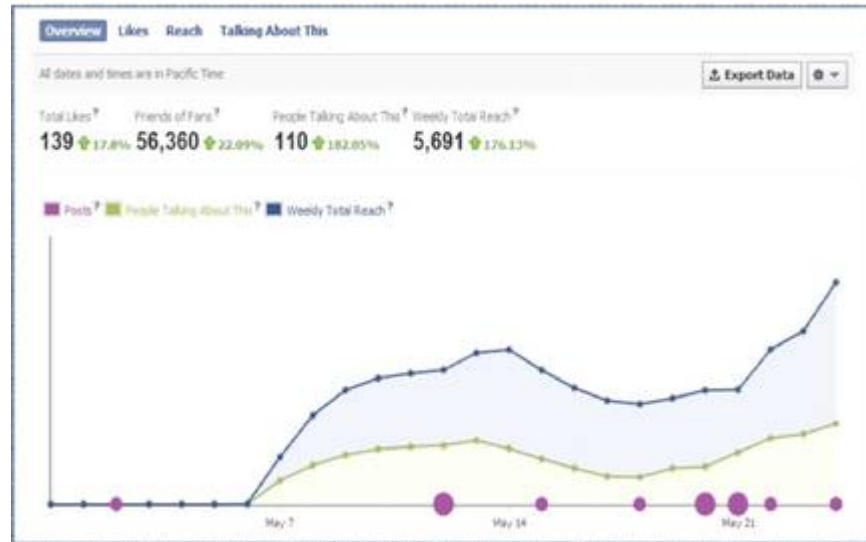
Overview Likes Reach Talking About This

All dates and times are in Pacific Time

Export Data

Total Likes ? 139 17.8%

Friends of Fans ? 56,360 22.09%

People Talking About This ? 110 182.05%

Weekly Total Reach ? 5,691 176.13%

Posts ? People Talking About This ? Weekly Total Reach ?

May 7

May 14

May 21